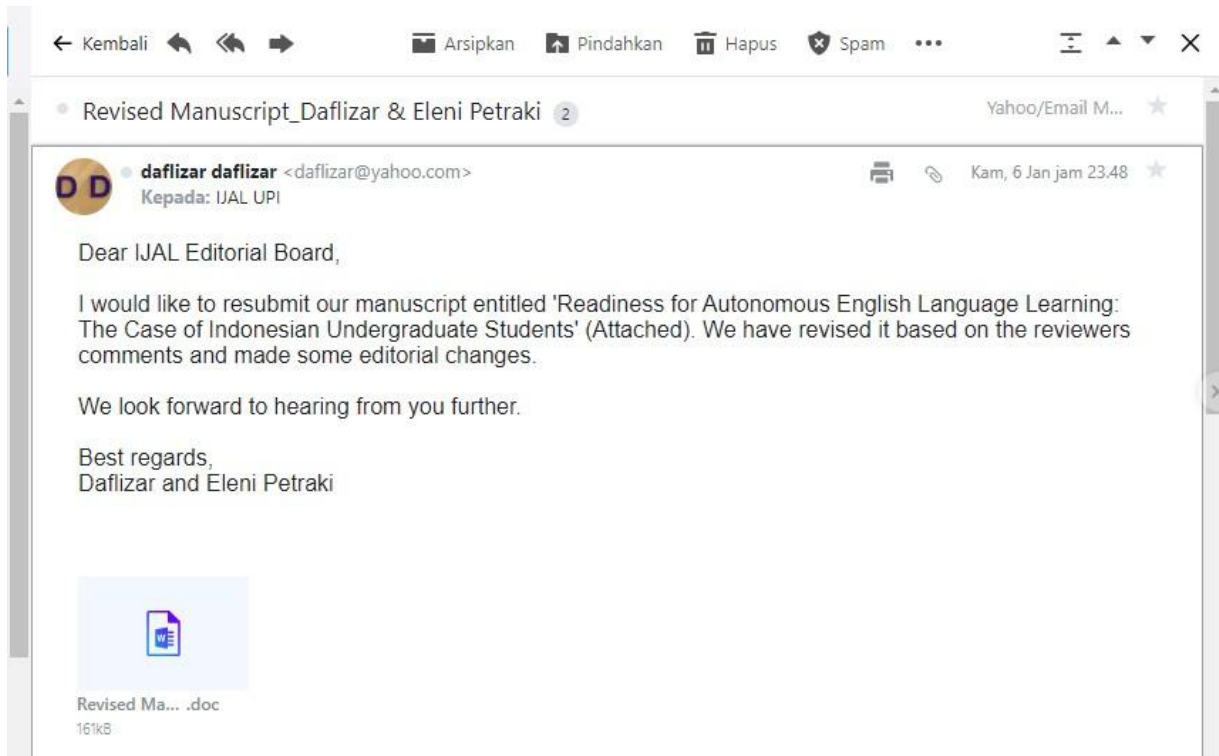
← Kembali Arsipkan Pindahkan Hapus Spam •••

Revised Manuscript_Daflizar & Eleni Petraki 2

Yahoo/Email M...

DD daflizar daflizar <daflizar@yahoo.com>
Kepada: IJAL UPI

Kam, 6 Jan jam 23.48

Dear IJAL Editorial Board,

I would like to resubmit our manuscript entitled 'Readiness for Autonomous English Language Learning: The Case of Indonesian Undergraduate Students' (Attached). We have revised it based on the reviewers comments and made some editorial changes.

We look forward to hearing from you further.

Best regards,
Daflizar and Eleni Petraki

Revised Ma... .doc
161kB